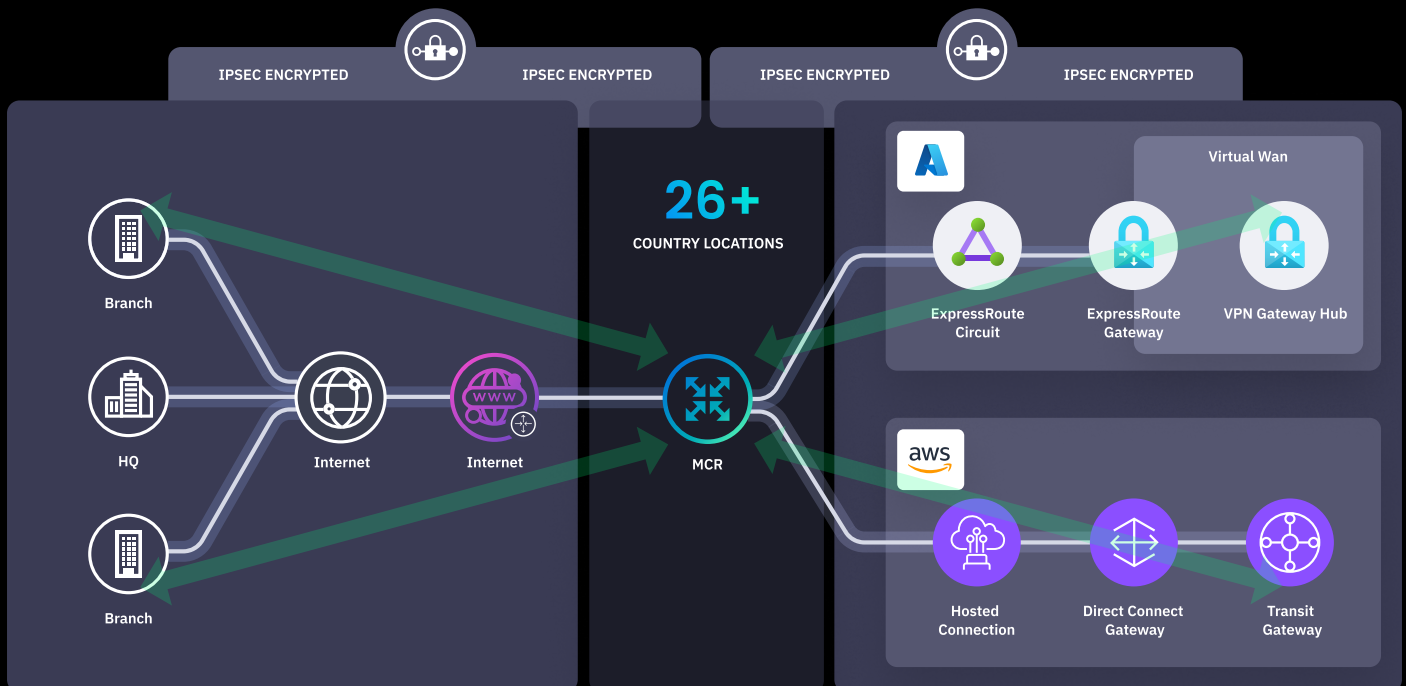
IPSEC ENCRYPTED
IPSEC ENCRYPTED
IPSEC ENCRYPTED
IPSEC ENCRYPTED

Branch
HQ
Branch
Internet
WWW
Internet

26+
COUNTRY LOCATIONS
MCR

Virtual Wan
ExpressRoute Circuit
ExpressRoute Gateway
VPN Gateway Hub

aws
Hosted Connection
Direct Connect Gateway
Transit Gateway